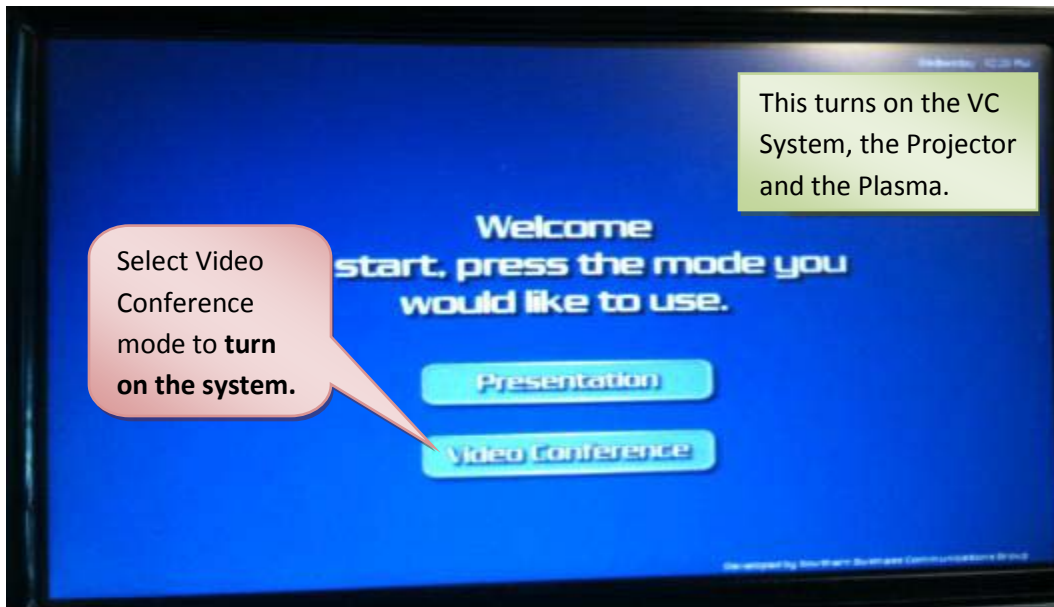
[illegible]

This turns on the VC System, the Projector and the Plasma.

Welcome
start, press the mode you would like to use.

Select Video Conference mode to **turn on the system.**

Presentation

Video Conference

Developed by Southern Business Communications Group